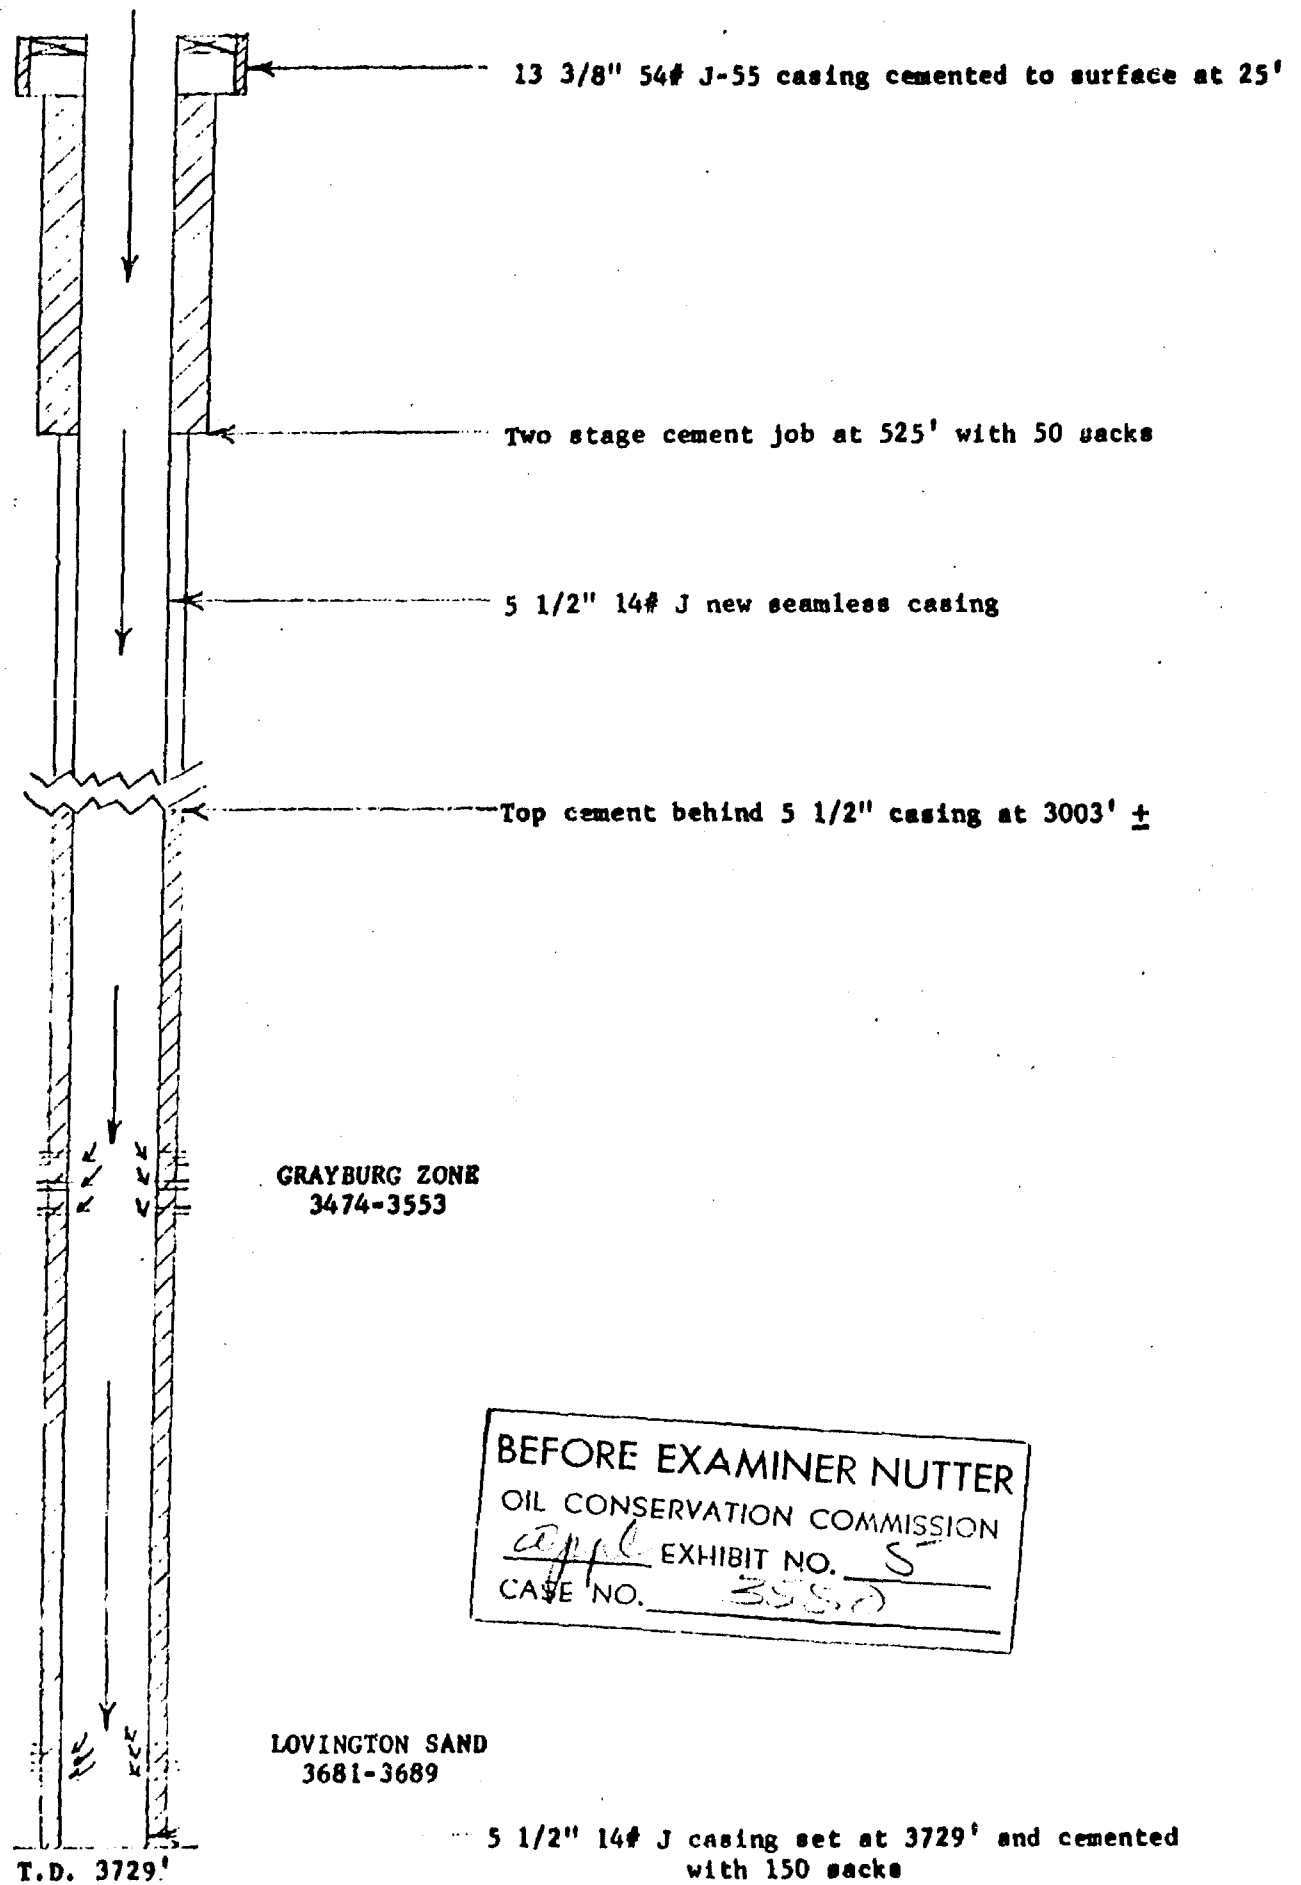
13 3/8" 54# J-55 casing cemented to surface at 25'

Two stage cement job at 525' with 50 sacks

5 1/2" 14# J new seamless casing

Top cement behind 5 1/2" casing at 3003' ±

GRAYBURG ZONE
3474-3553

BEFORE EXAMINER NUTTER
OIL CONSERVATION COMMISSION
appl EXHIBIT NO. 5
CASE NO. 3557

LOVINGTON SAND
3681-3689

5 1/2" 14# J casing set at 3729' and cemented with 150 sacks

T.D. 3729'